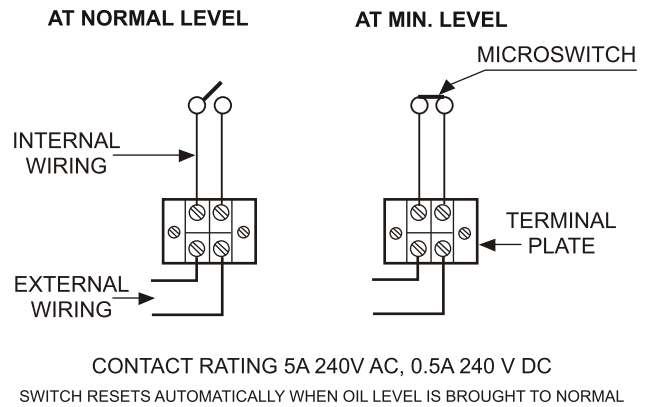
AT NORMAL LEVEL

AT MIN. LEVEL

MICROSWITCH

INTERNAL WIRING

TERMINAL PLATE

EXTERNAL WIRING

CONTACT RATING 5A 240V AC, 0.5A 240 V DC

SWITCH RESETS AUTOMATICALLY WHEN OIL LEVEL IS BROUGHT TO NORMAL